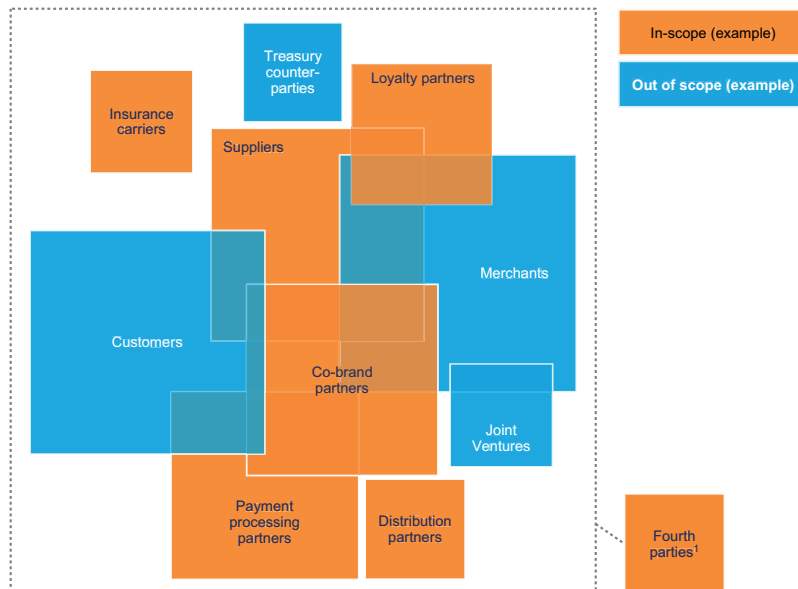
In-scope (example)

Out of scope (example)

Treasury counter-parties

Loyalty partners

Insurance carriers

Suppliers

Merchants

Customers

Co-brand partners

Joint Ventures

Payment processing partners

Distribution partners

Fourth parties$^1$